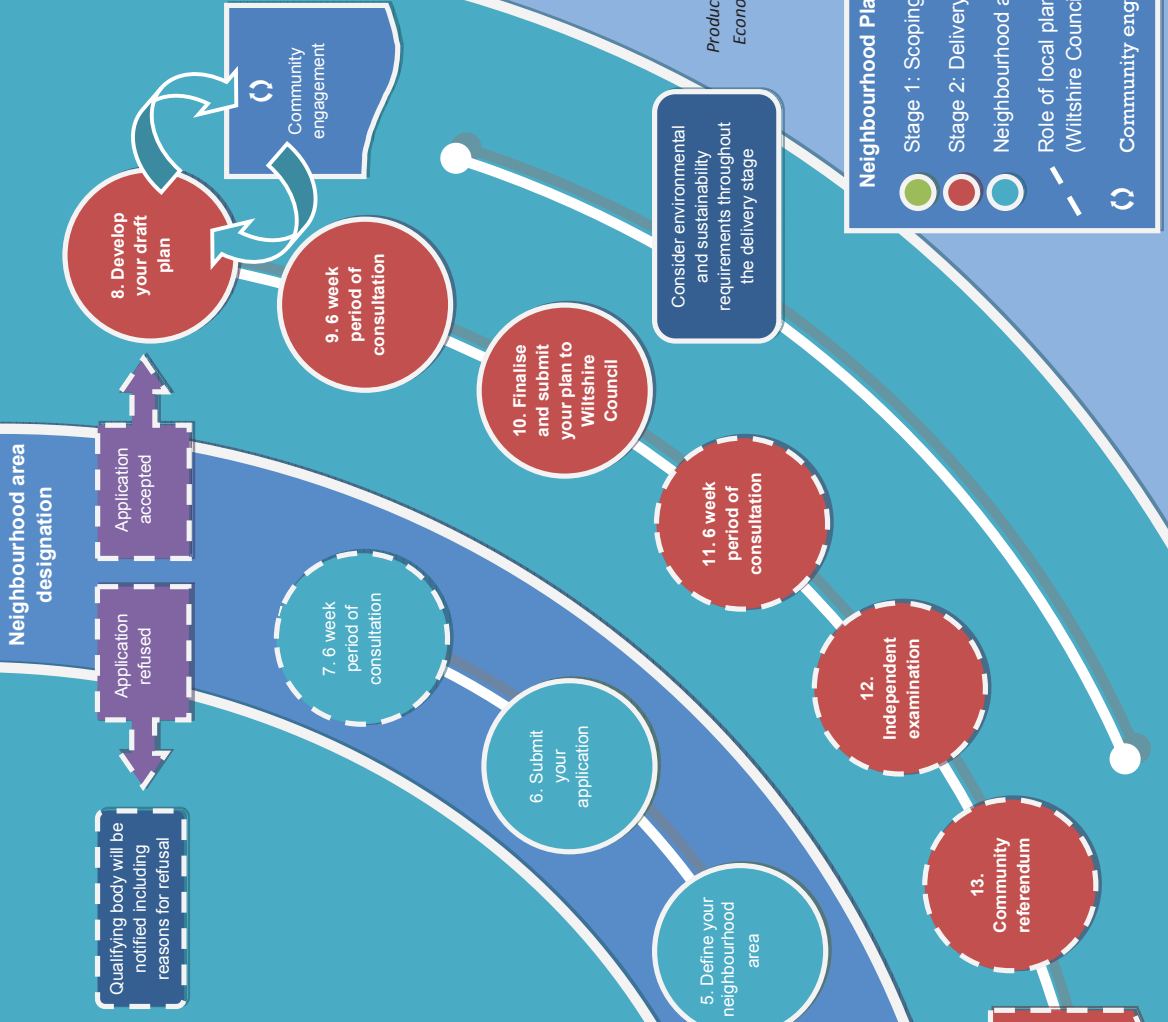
Neighbourhood Pla
Stage 1: Scoping
Stage 2: Delivery
Neighbourhood a
Role of local plan (Wiltshire Counci
Community eng

Produc
Econo

Community engagement

8. Develop your draft plan

9. 6 week period of consultation

10. Finalise and submit your plan to Wiltshire Council

11. 6 week period of consultation

12. Independent examination

13. Community referendum

Consider environmental and sustainability requirements throughout the delivery stage

Neighbourhood area designation

Application accepted

Application refused

Qualifying body will be notified including reasons for refusal

7. 6 week period of consultation

6. Submit your application

5. Define your neighbourhood area